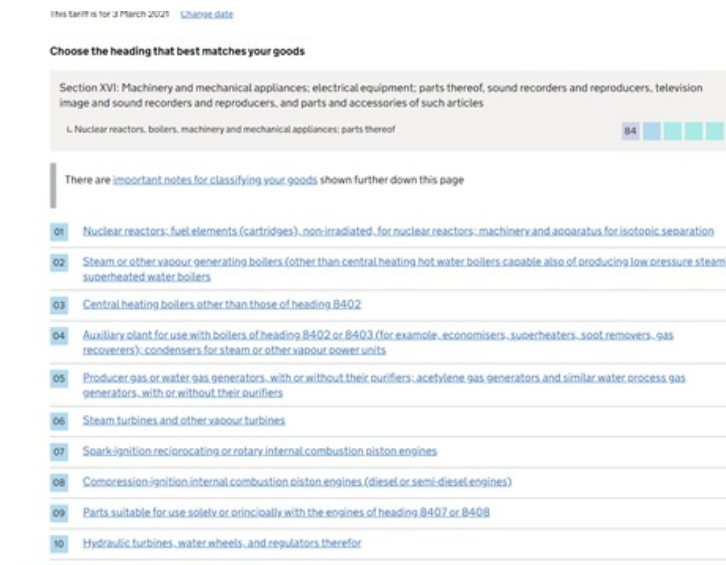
This tariff is for 3 March 2021 Change date

Choose the heading that best matches your goods

Section XVI: Machinery and mechanical appliances; electrical equipment; parts thereof, sound recorders and reproducers, television image and sound recorders and reproducers, and parts and accessories of such articles

L Nuclear reactors, boilers, machinery and mechanical appliances; parts thereof

84

There are important notes for classifying your goods shown further down this page

01 Nuclear reactors; fuel elements (cartridges), non-irradiated, for nuclear reactors; machinery and apparatus for isotopic separation

02 Steam or other vapour generating boilers (other than central heating hot water boilers capable also of producing low pressure steam superheated water boilers

03 Central heating boilers other than those of heading 8402

04 Auxiliary plant for use with boilers of heading 8402 or 8403 (for example, economisers, superheaters, soot removers, gas recoverers); condensers for steam or other vapour power units

05 Producer gas or water gas generators, with or without their purifiers; acetylene gas generators and similar water process gas generators, with or without their purifiers

06 Steam turbines and other vapour turbines

07 Spark-ignition reciprocating or rotary internal combustion piston engines

08 Compression-ignition internal combustion piston engines (diesel or semi-diesel engines)

09 Parts suitable for use solely or principally with the engines of heading 8407 or 8408

10 Hydraulic turbines, water wheels, and regulators therefor